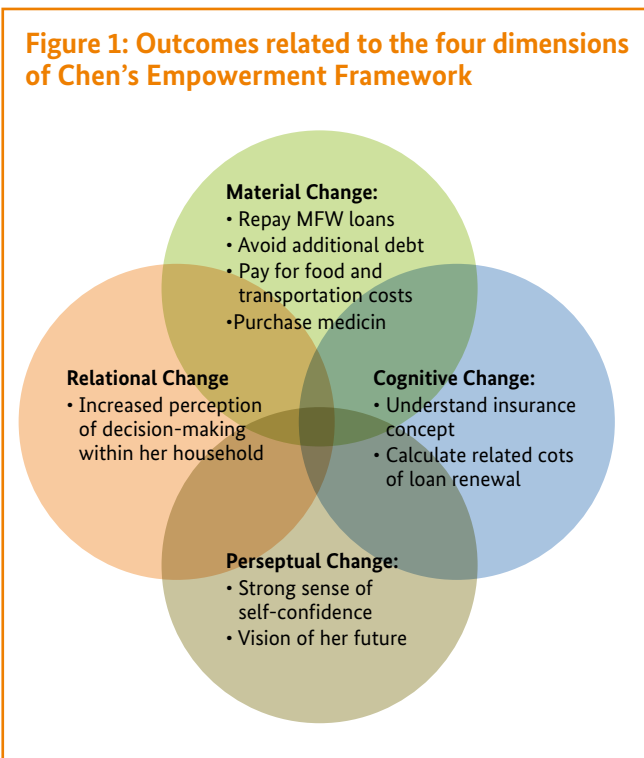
Figure 1: Outcomes related to the four dimensions of Chen's Empowerment Framework

Material Change:
• Repay MFW loans
• Avoid additional debt
• Pay for food and transportation costs
•Purchase medicin

Relational Change
• Increased perception of decision-making within her household

Cognitive Change:
• Understand insurance concept
• Calculate related cots of loan renewal

Perseptual Change:
• Strong sense of self-confidence
• Vision of her future